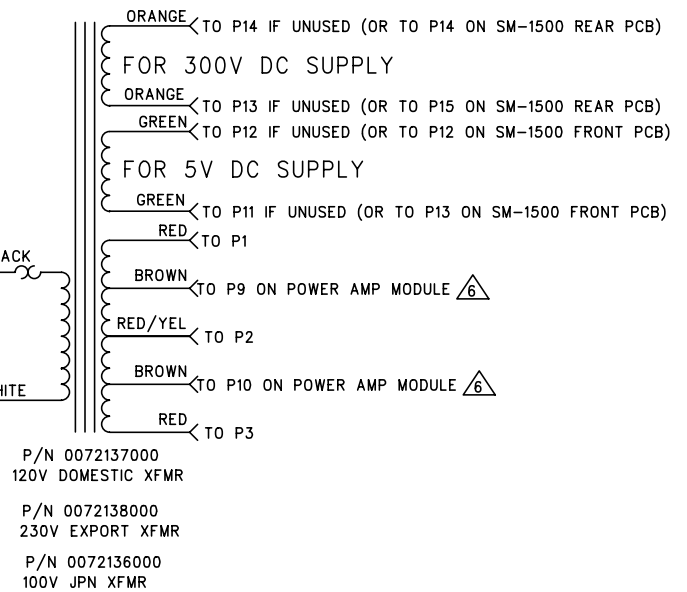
ORANGE TO P14 IF UNUSED (OR TO P14 ON SM-1500 REAR PCB)

FOR 300V DC SUPPLY

ORANGE TO P13 IF UNUSED (OR TO P15 ON SM-1500 REAR PCB)

GREEN TO P12 IF UNUSED (OR TO P12 ON SM-1500 FRONT PCB)

FOR 5V DC SUPPLY

GREEN TO P11 IF UNUSED (OR TO P13 ON SM-1500 FRONT PCB)

ACK

RED TO P1

BROWN TO P9 ON POWER AMP MODULE 6

RED/YEL TO P2

HITE

BROWN TO P10 ON POWER AMP MODULE 6

RED TO P3

P/N 0072137000
120V DOMESTIC XFMR

P/N 0072138000
230V EXPORT XFMR

P/N 0072136000
100V JPN XFMR